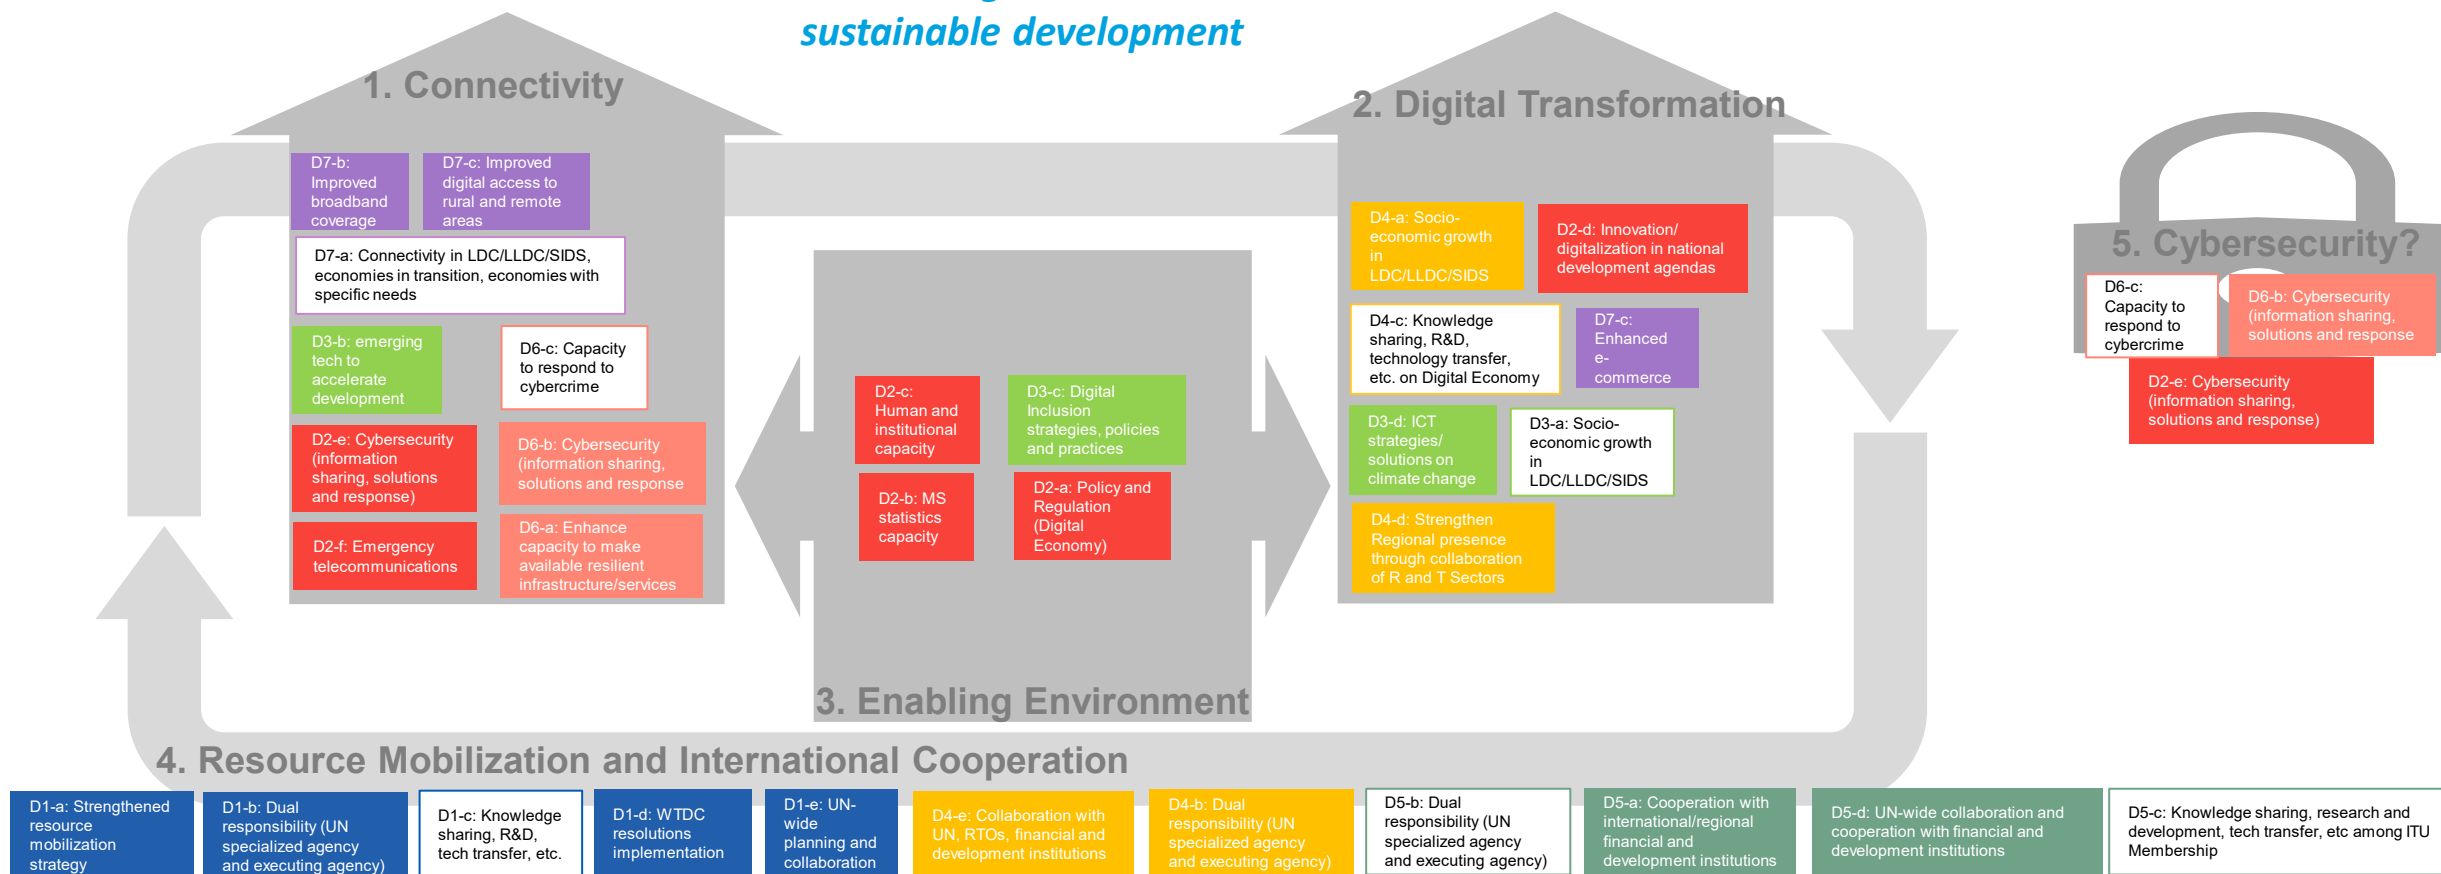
sustainable development

1. Connectivity

D7-b: Improved broadband coverage

D7-c: Improved digital access to rural and remote areas

D7-a: Connectivity in LDC/LLDC/SIDS, economies in transition, economies with specific needs

D3-b: emerging tech to accelerate development

D6-c: Capacity to respond to cybercrime

D2-e: Cybersecurity (information sharing, solutions and response)

D6-b: Cybersecurity (information sharing, solutions and response

D2-f: Emergency telecommunications

D6-a: Enhance capacity to make available resilient infrastructure/services

D2-c: Human and institutional capacity

D3-c: Digital Inclusion strategies, policies and practices

D2-b: MS statistics capacity

D2-a: Policy and Regulation (Digital Economy)

3. Enabling Environment

2. Digital Transformation

D4-a: Socio-economic growth in LDC/LLDC/SIDS

D2-d: Innovation/ digitalization in national development agendas

D4-c: Knowledge sharing, R&D, technology transfer, etc. on Digital Economy

D7-c: Enhanced e-commerce

D3-d: ICT strategies/ solutions on climate change

D3-a: Socio-economic growth in LDC/LLDC/SIDS

D4-d: Strengthen Regional presence through collaboration of R and T Sectors

5. Cybersecurity?

D6-c: Capacity to respond to cybercrime

D6-b: Cybersecurity (information sharing, solutions and response

D2-e: Cybersecurity (information sharing, solutions and response)

4. Resource Mobilization and International Cooperation

D1-a: Strengthened resource mobilization strategy

D1-b: Dual responsibility (UN specialized agency and executing agency)

D1-c: Knowledge sharing, R&D, tech transfer, etc.

D1-d: WTDC resolutions implementation

D1-e: UN-wide planning and collaboration

D4-e: Collaboration with UN, RTOs, financial and development institutions

D4-b: Dual responsibility (UN specialized agency and executing agency)

D5-b: Dual responsibility (UN specialized agency and executing agency)

D5-a: Cooperation with international/regional financial and development institutions

D5-d: UN-wide collaboration and cooperation with financial and development institutions

D5-c: Knowledge sharing, research and development, tech transfer, etc among ITU Membership